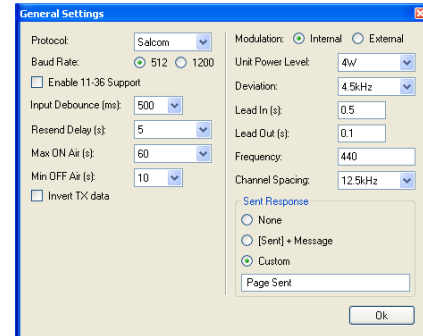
General Settings

Protocol: Salcom
Baud Rate: 512 1200
Enable 11-36 Support
Input Debounce (ms): 500
Resend Delay (s): 5
Max ON Air (s): 60
Min OFF Air (s): 10
Invert TX data

Modulation: Internal External
Unit Power Level: 4W
Deviation: 4.5kHz
Lead In (s): 0.5
Lead Out (s): 0.1
Frequency: 440
Channel Spacing: 12.5kHz

Sent Response
None
[Sent] + Message
Custom
Page Sent

Ok